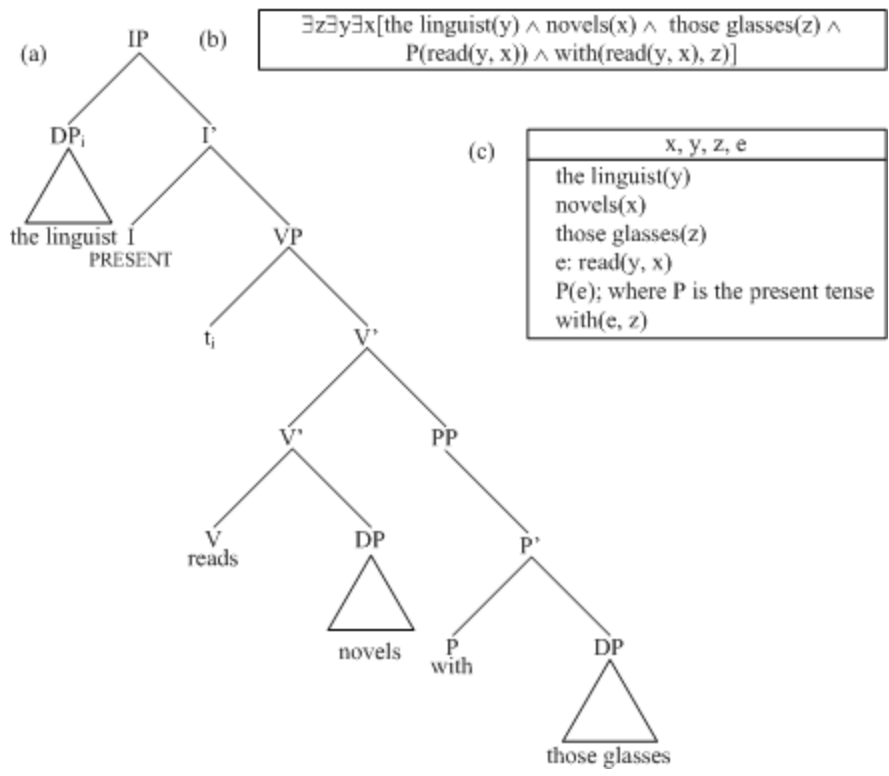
(a)

IP

$DP_i$

the linguist

I'

I

PRESENT

VP

$t_i$

V'

V'

V

reads

DP

novels

PP

P'

P

with

DP

those glasses

(b)

$\exists z \exists y \exists x$[the linguist(y) $\wedge$ novels(x) $\wedge$ those glasses(z) $\wedge$ P(read(y, x)) $\wedge$ with(read(y, x), z)]

(c)

| x, y, z, e |
|---|
| the linguist(y)<br>novels(x)<br>those glasses(z)<br>e: read(y, x)<br>P(e); where P is the present tense<br>with(e, z) |